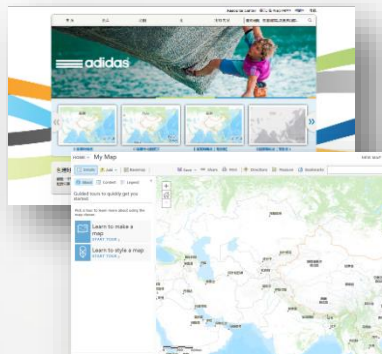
adidas

Home ▾ My Map

Details

Add

Basemap

Save

Share

Print

Directions

Measure

Bookmarks

About

Content

Legend

Guided tours to quickly get you started.

Learn to make a map
START TOUR ›

Learn to style a map
START TOUR ›